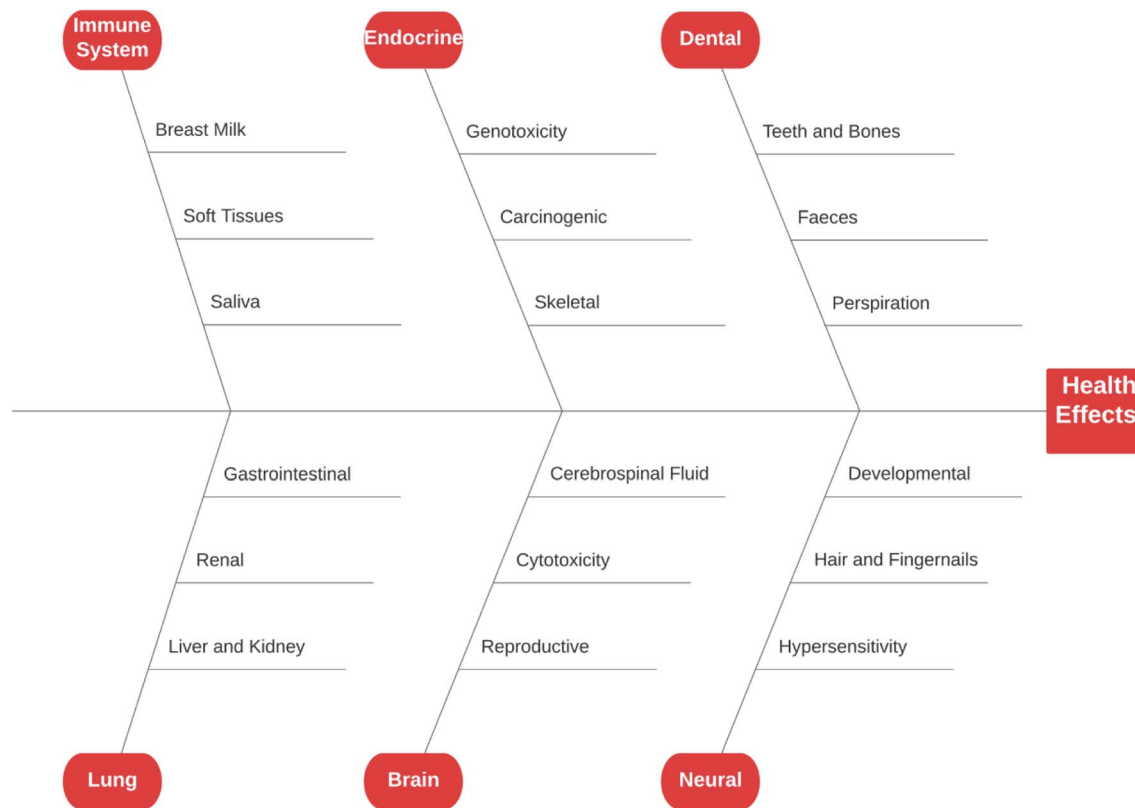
Immune System

Breast Milk

Soft Tissues

Saliva

Endocrine

Genotoxicity

Carcinogenic

Skeletal

Dental

Teeth and Bones

Faeces

Perspiration

Health Effects

Gastrointestinal

Renal

Liver and Kidney

Lung

Cerebrospinal Fluid

Cytotoxicity

Reproductive

Brain

Developmental

Hair and Fingernails

Hypersensitivity

Neural